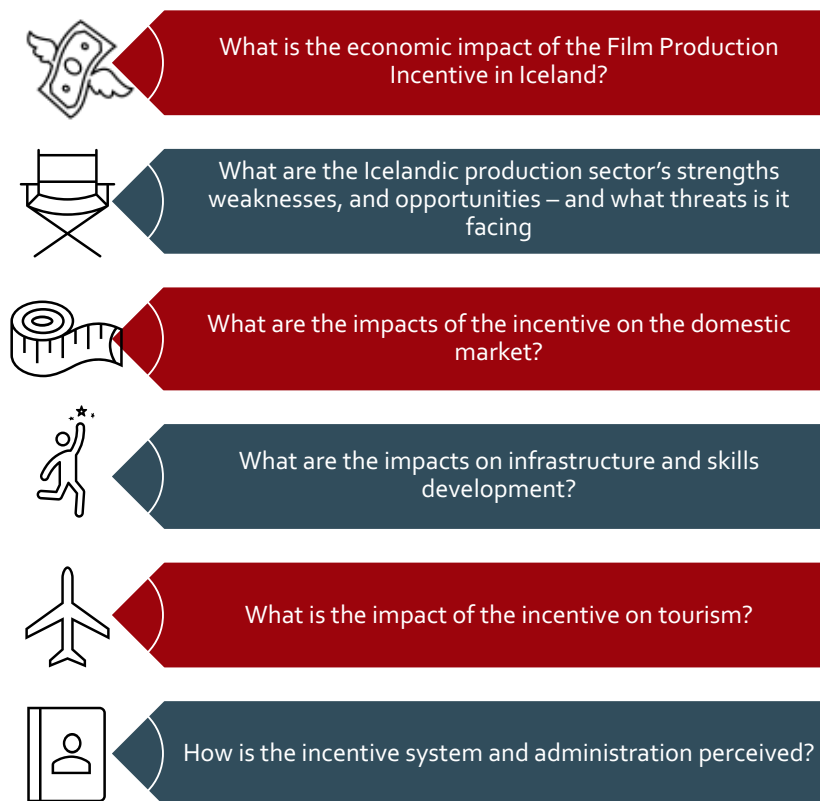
What is the economic impact of the Film Production Incentive in Iceland?

What are the Icelandic production sector’s strengths weaknesses, and opportunities – and what threats is it facing

What are the impacts of the incentive on the domestic market?

What are the impacts on infrastructure and skills development?

What is the impact of the incentive on tourism?

How is the incentive system and administration perceived?